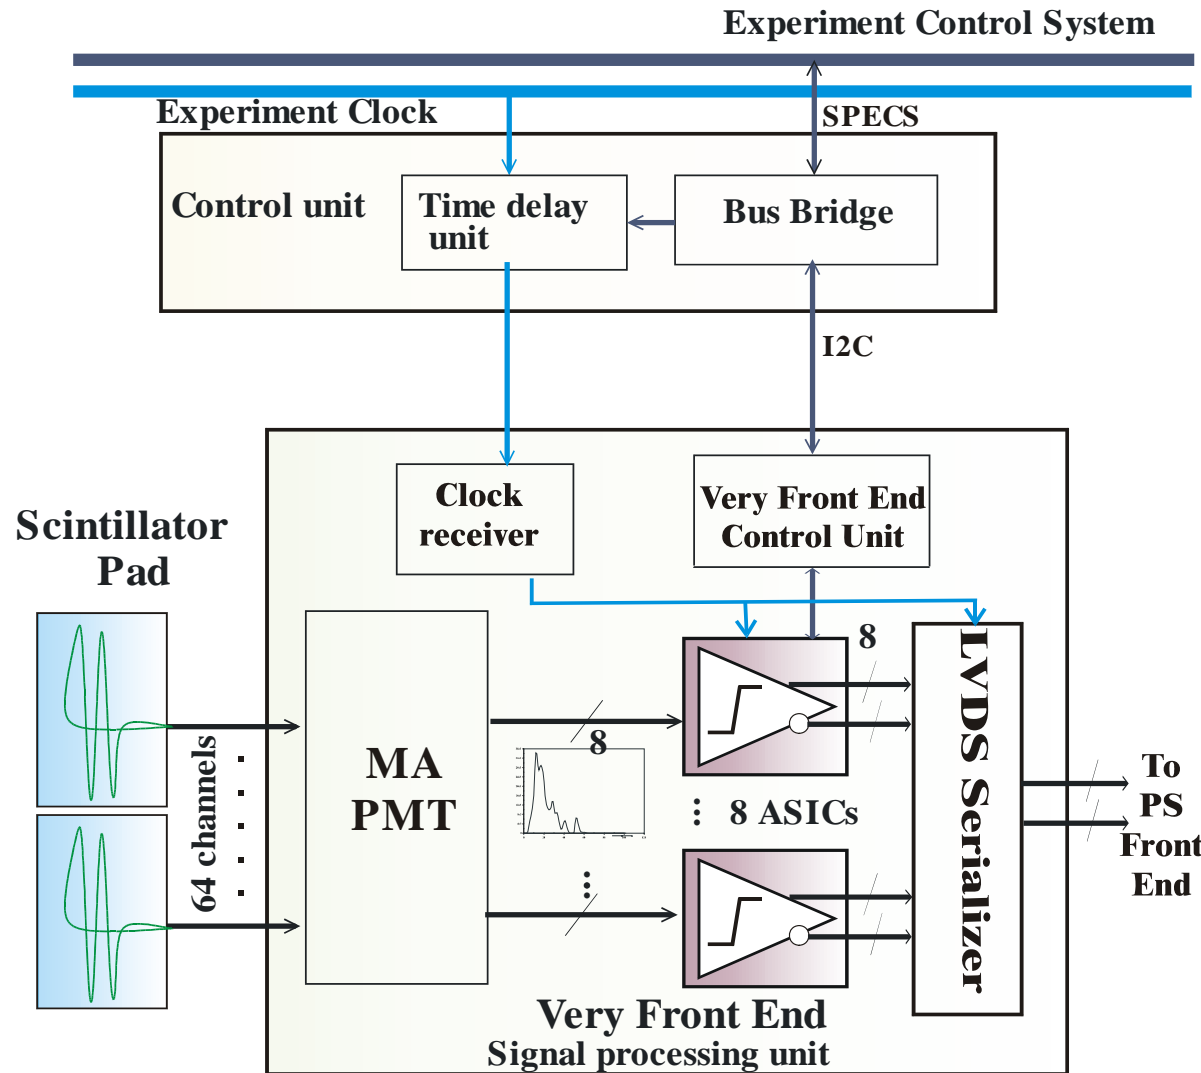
Experiment Control System

Experiment Clock

SPECS

Control unit

Time delay unit

Bus Bridge

I2C

Clock receiver

Very Front End Control Unit

Scintillator Pad

64 channels

MA PMT

8

8

8 ASICs

LVDS Serializer

To PS Front End

Very Front End
Signal processing unit